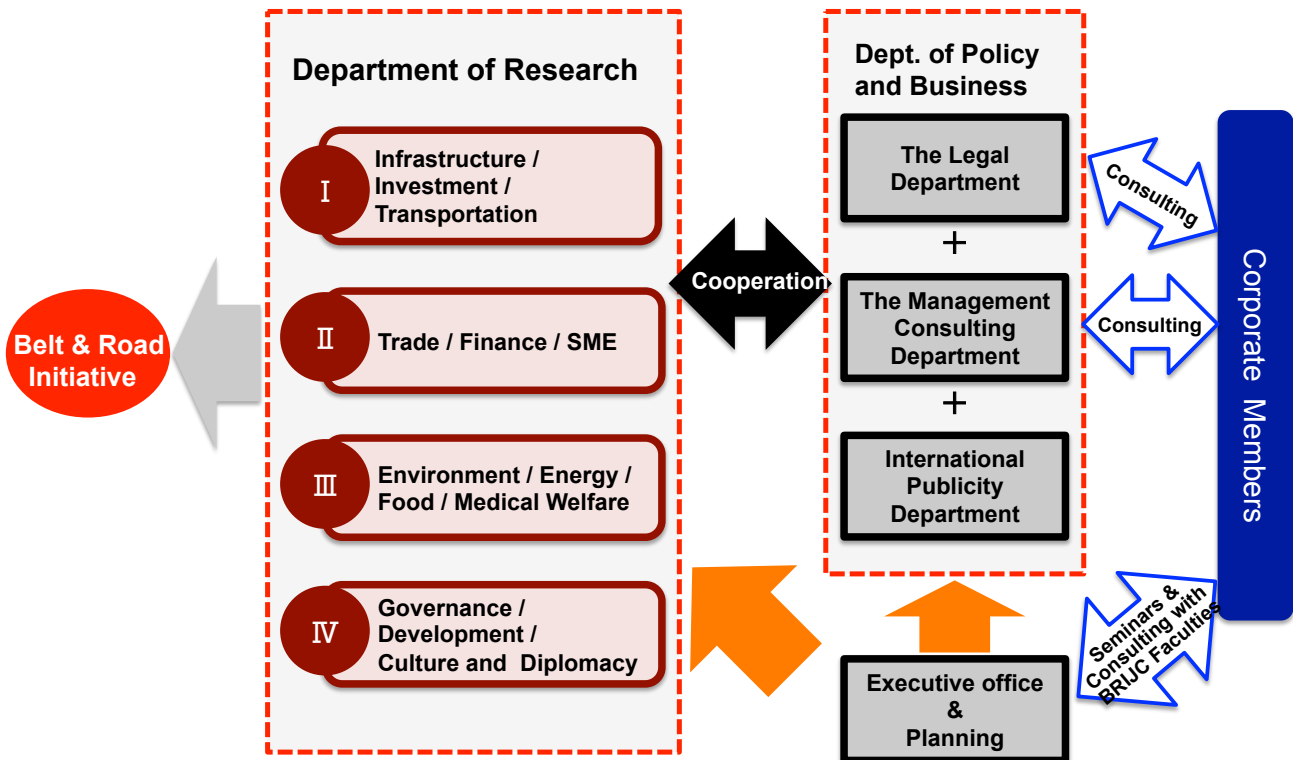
Belt & Road Initiative

Department of Research

I Infrastructure / Investment / Transportation

II Trade / Finance / SME

III Environment / Energy / Food / Medical Welfare

IV Governance / Development / Culture and Diplomacy

Cooperation

Dept. of Policy and Business

The Legal Department

+

The Management Consulting Department

+

International Publicity Department

Consulting

Consulting

Corporate Members

Seminars & Consulting with BRIJC Faculties

Executive office & Planning